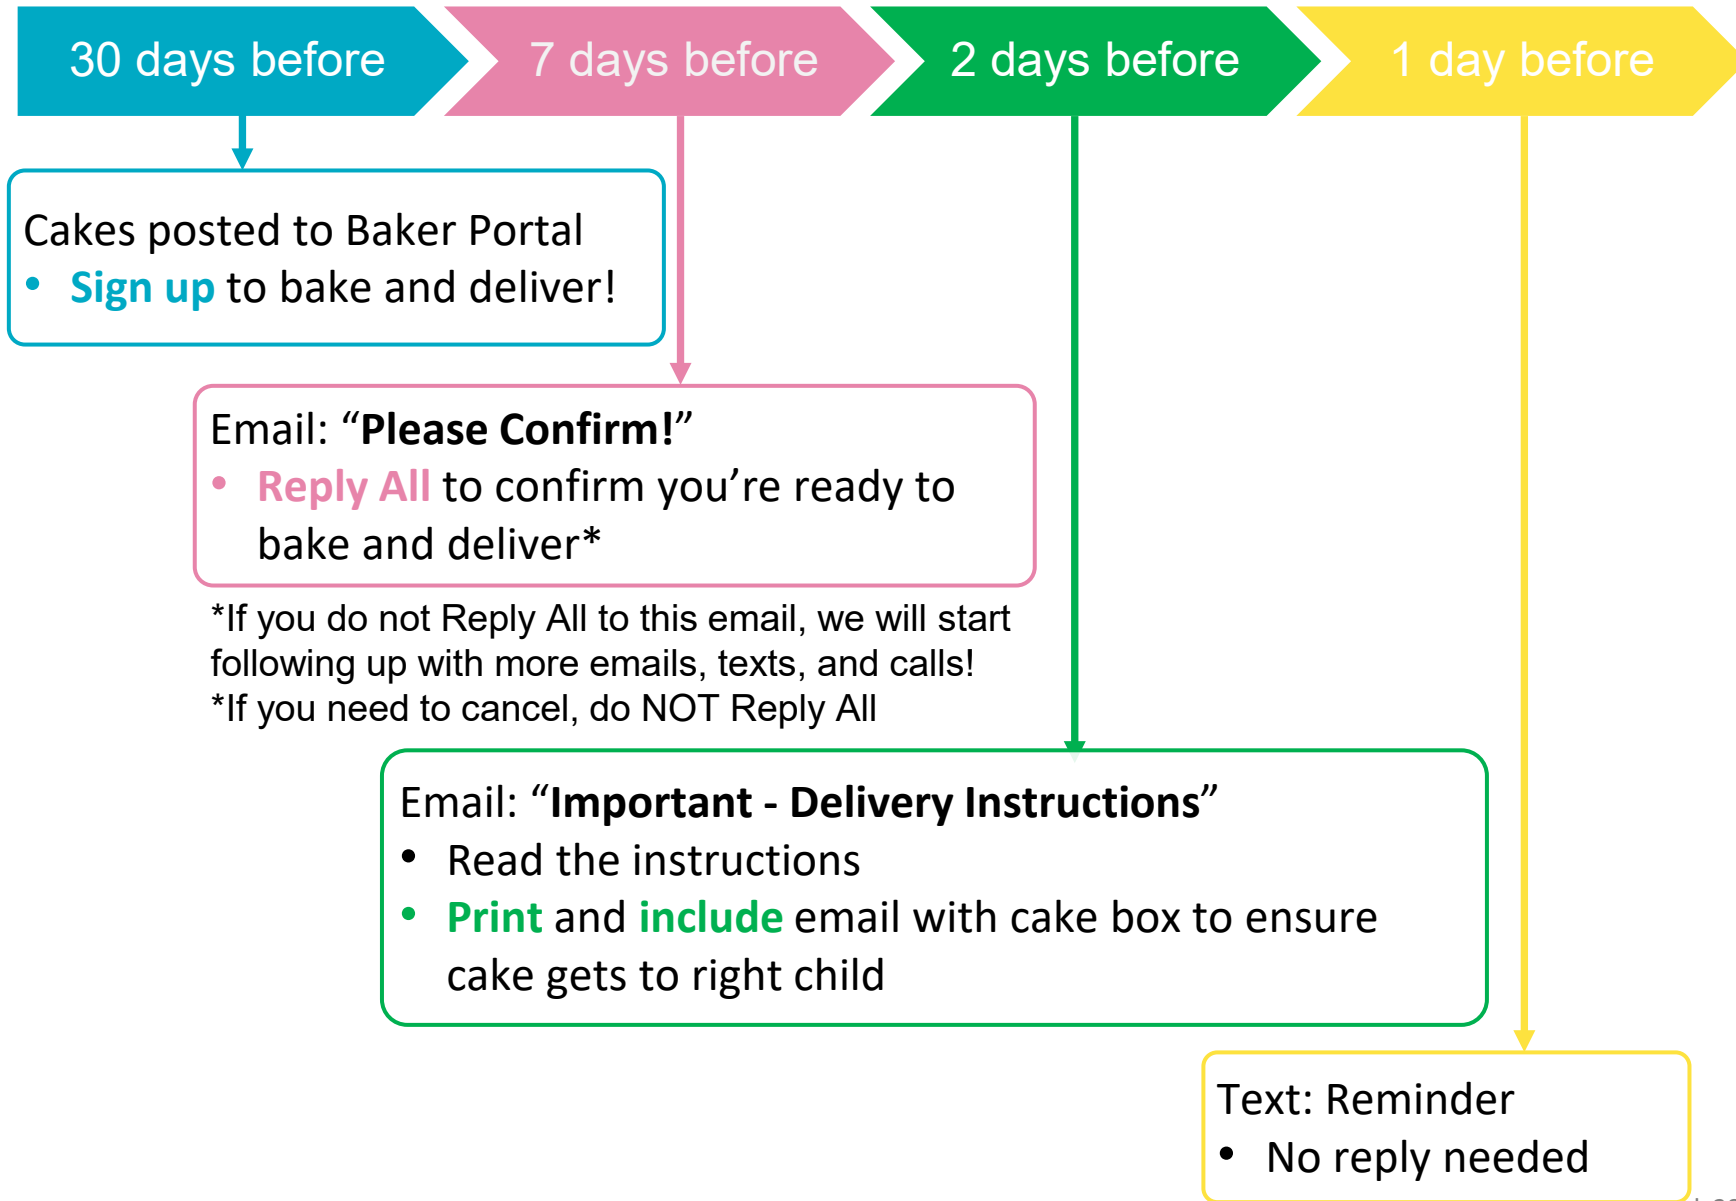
30 days before

7 days before

2 days before

1 day before

Cakes posted to Baker Portal
• Sign up to bake and deliver!

Email: “Please Confirm!”
• Reply All to confirm you’re ready to bake and deliver*

*If you do not Reply All to this email, we will start following up with more emails, texts, and calls!
*If you need to cancel, do NOT Reply All

Email: “Important - Delivery Instructions”
• Read the instructions
• Print and include email with cake box to ensure cake gets to right child

Text: Reminder
• No reply needed